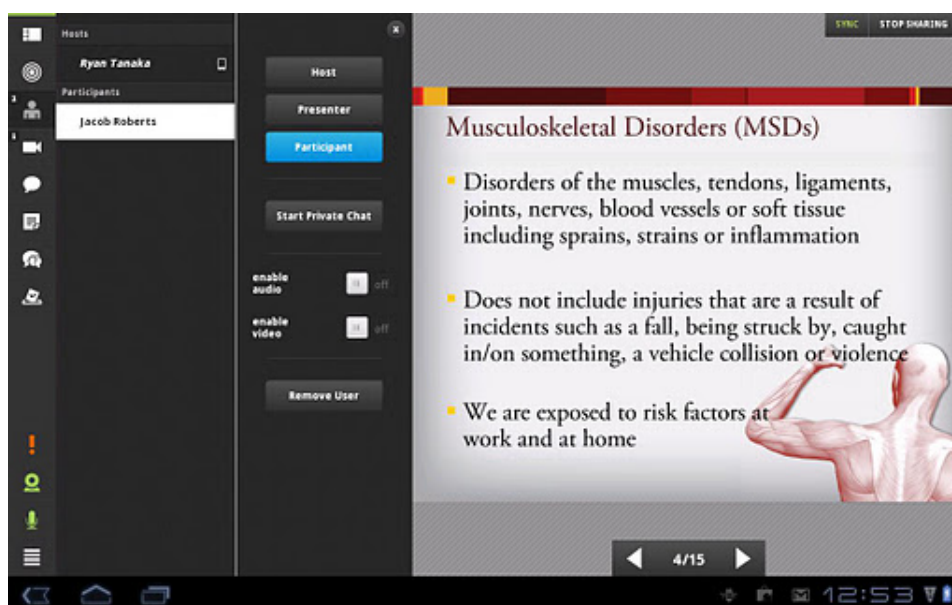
Hosts

Ryan Tanaka

Participants

Jacob Roberts

Host

Presenter

Participant

Start Private Chat

enable audio off

enable video off

Remove User

SYNC STOP SHARING

Musculoskeletal Disorders (MSDs)

Disorders of the muscles, tendons, ligaments, joints, nerves, blood vessels or soft tissue including sprains, strains or inflammation

Does not include injuries that are a result of incidents such as a fall, being struck by, caught in/on something, a vehicle collision or violence

We are exposed to risk factors at work and at home

4/15

12:53